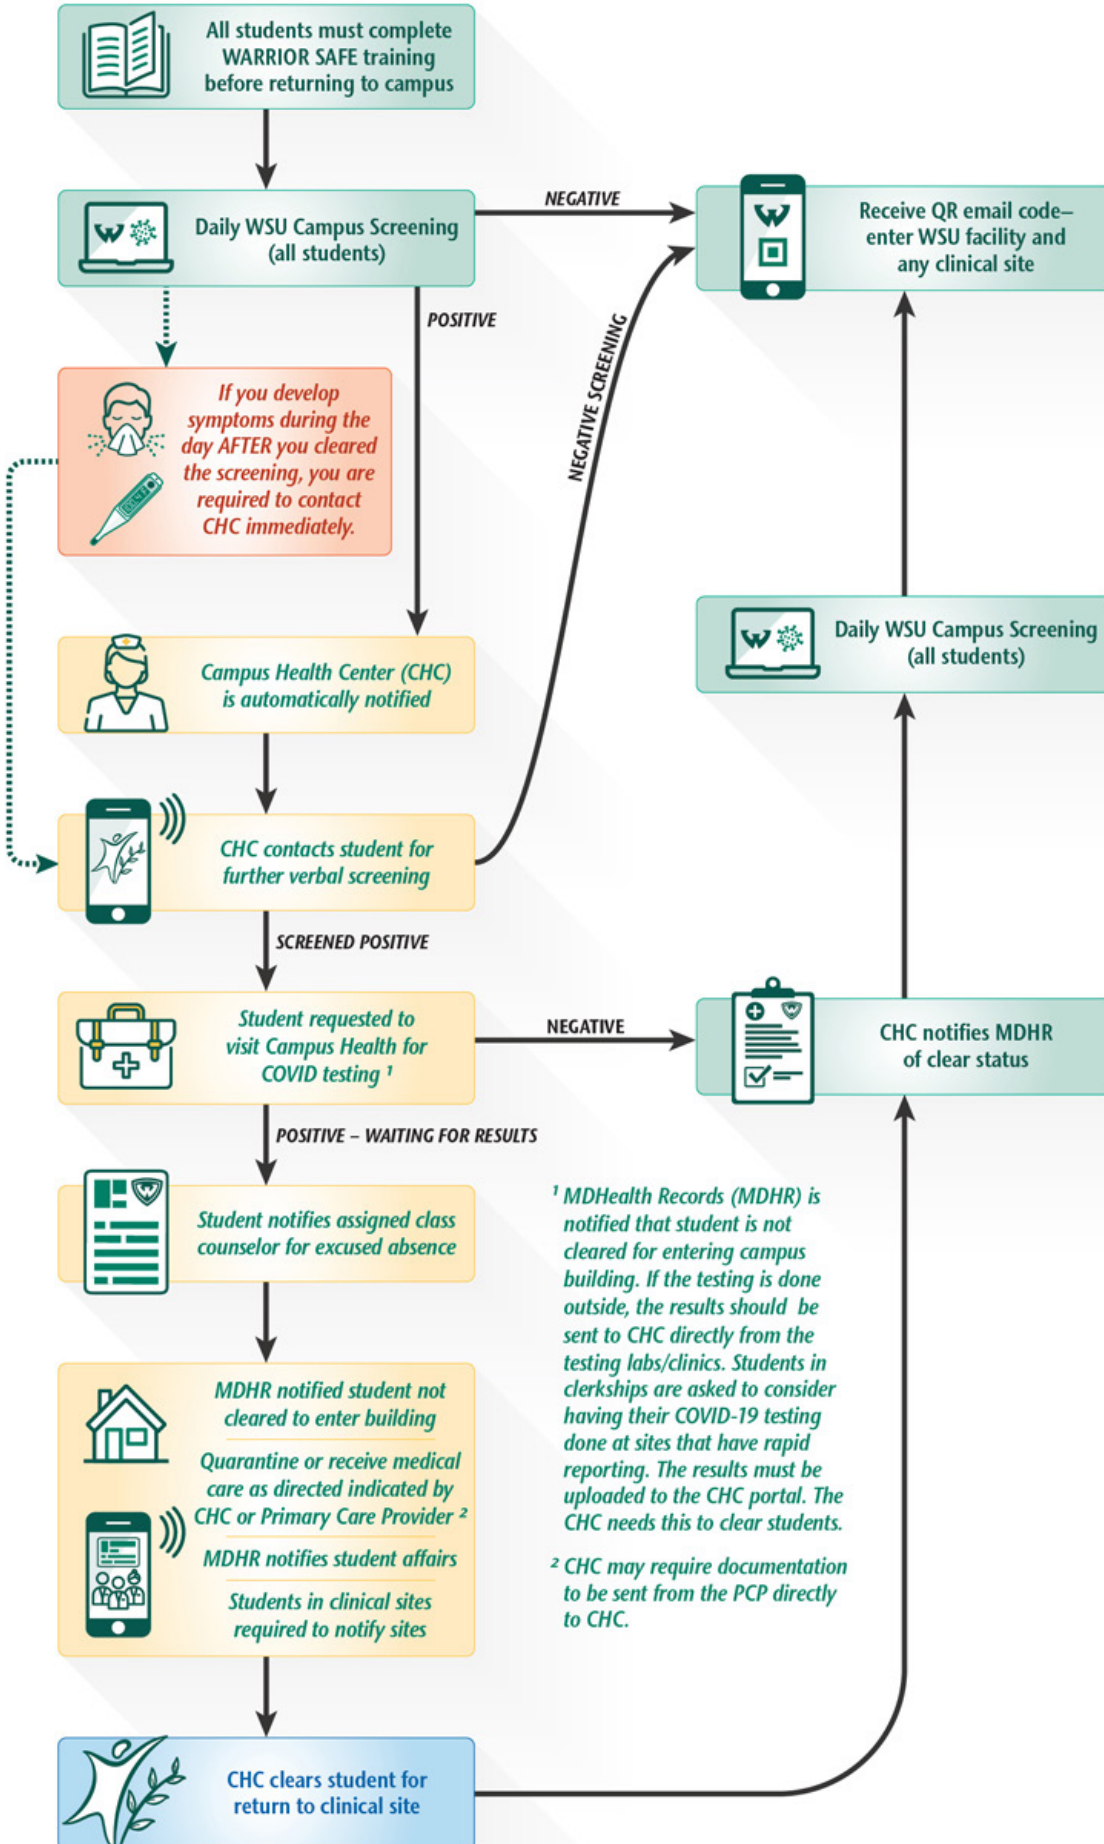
All students must complete WARRIOR SAFE training before returning to campus

Daily WSU Campus Screening (all students)

NEGATIVE

Receive QR email code– enter WSU facility and any clinical site

POSITIVE

NEGATIVE SCREENING

If you develop symptoms during the day AFTER you cleared the screening, you are required to contact CHC immediately.

Daily WSU Campus Screening (all students)

Campus Health Center (CHC) is automatically notified

CHC contacts student for further verbal screening

SCREENED POSITIVE

Student requested to visit Campus Health for COVID testing $^1$

NEGATIVE

CHC notifies MDHR of clear status

POSITIVE – WAITING FOR RESULTS

Student notifies assigned class counselor for excused absence

$^1$ MDHealth Records (MDHR) is notified that student is not cleared for entering campus building. If the testing is done outside, the results should be sent to CHC directly from the testing labs/clinics. Students in clerkships are asked to consider having their COVID-19 testing done at sites that have rapid reporting. The results must be uploaded to the CHC portal. The CHC needs this to clear students.

$^2$ CHC may require documentation to be sent from the PCP directly to CHC.

MDHR notified student not cleared to enter building

Quarantine or receive medical care as directed indicated by CHC or Primary Care Provider $^2$

MDHR notifies student affairs

Students in clinical sites required to notify sites

CHC clears student for return to clinical site